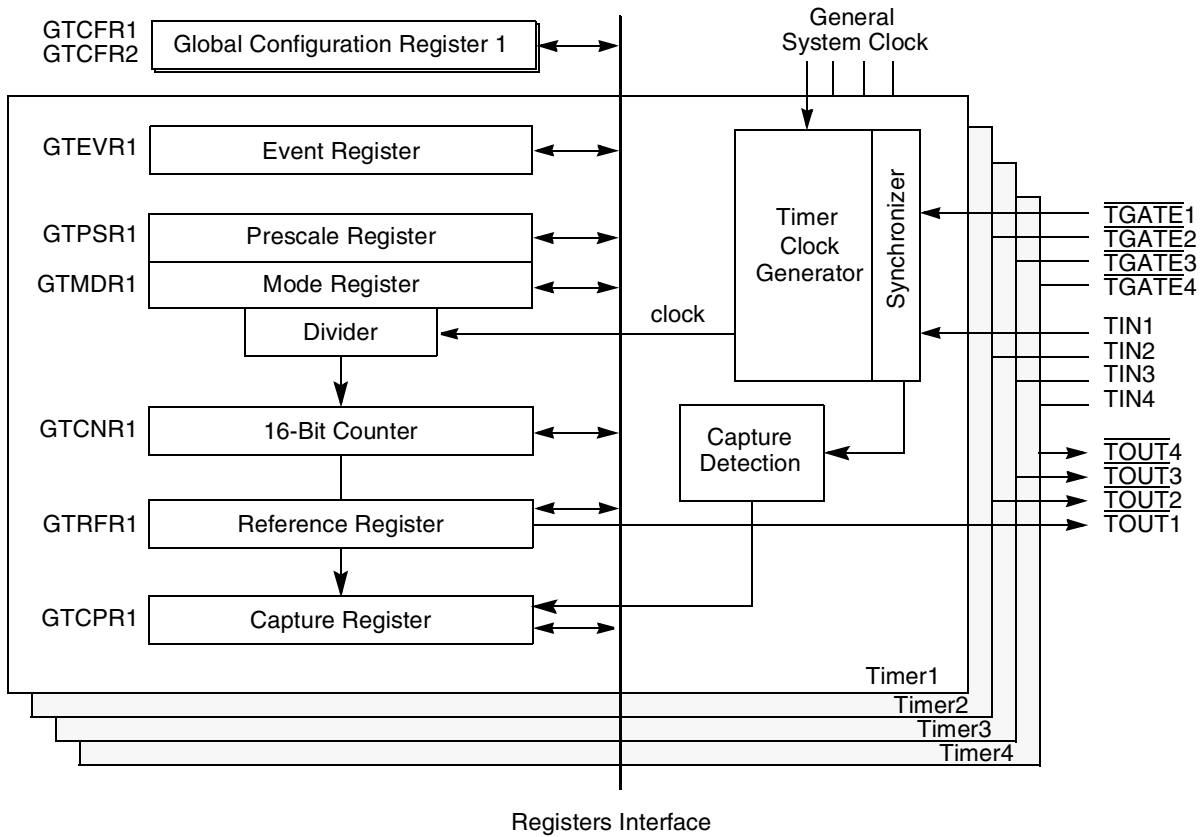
GTCFR1
GTCFR2
Global Configuration Register 1

General
System Clock

GTEVR1
Event Register

GTPSR1
Prescale Register

GTMDR1
Mode Register

Divider

Timer
Clock
Generator

Synchronizer

clock

$\overline{\text{TGATE}}$1
$\overline{\text{TGATE}}$2
$\overline{\text{TGATE}}$3
$\overline{\text{TGATE}}$4

TIN1
TIN2
TIN3
TIN4

GTCNR1
16-Bit Counter

Capture
Detection

$\overline{\text{TOUT}}$4
$\overline{\text{TOUT}}$3
$\overline{\text{TOUT}}$2
$\overline{\text{TOUT}}$1

GTRFR1
Reference Register

GTCPR1
Capture Register

Timer1
Timer2
Timer3
Timer4

Registers Interface